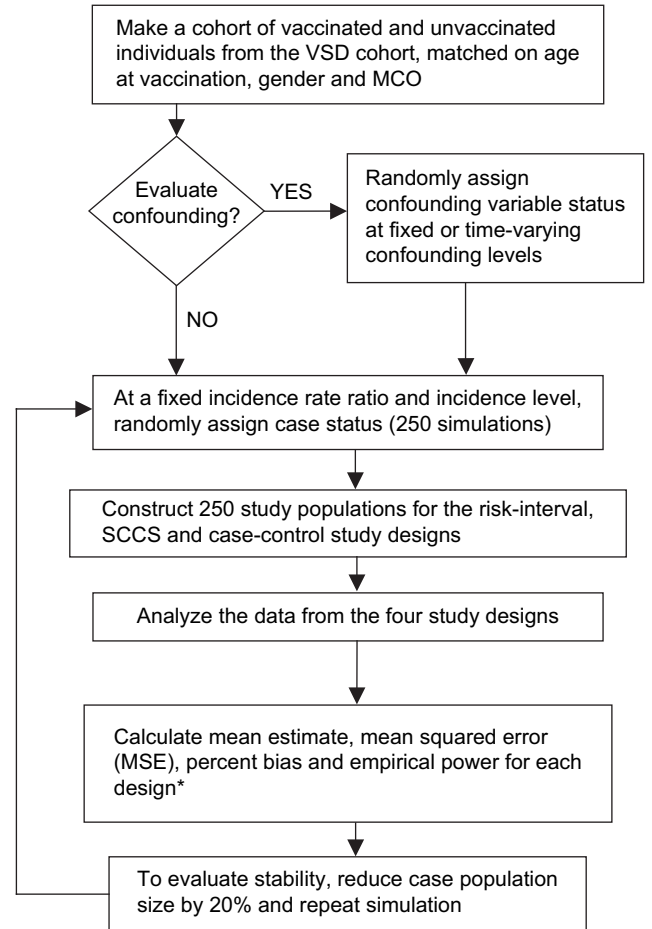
Make a cohort of vaccinated and unvaccinated individuals from the VSD cohort, matched on age at vaccination, gender and MCO

Evaluate confounding?

YES

Randomly assign confounding variable status at fixed or time-varying confounding levels

NO

At a fixed incidence rate ratio and incidence level, randomly assign case status (250 simulations)

Construct 250 study populations for the risk-interval, SCCS and case-control study designs

Analyze the data from the four study designs

Calculate mean estimate, mean squared error (MSE), percent bias and empirical power for each design*

To evaluate stability, reduce case population size by 20% and repeat simulation